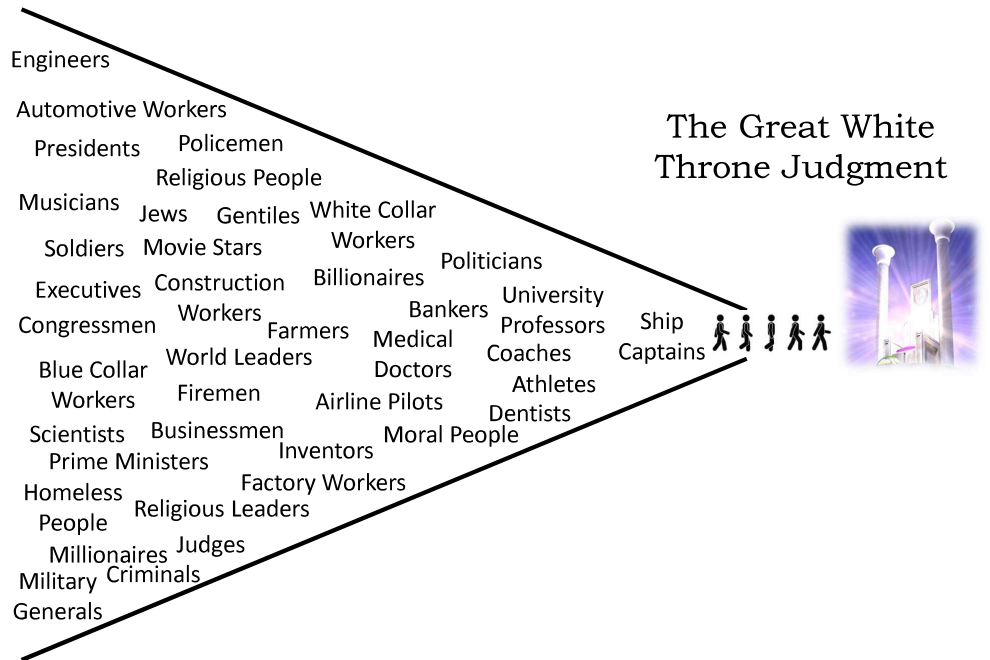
Engineers

Automotive Workers

Presidents Policemen

Religious People

Musicians Jews Gentiles White Collar Workers

Soldiers Movie Stars

Politicians

Billionaires

Executives Construction Workers

Bankers University Professors

Congressmen Farmers Medical Doctors

Ship Captains

World Leaders

Coaches

Blue Collar Workers

Firemen

Athletes

Airline Pilots

Dentists

Scientists Businessmen

Moral People

Inventors

Prime Ministers

Factory Workers

Homeless People

Religious Leaders

Judges

Millionaires

Military Generals

Criminals

The Great White Throne Judgment